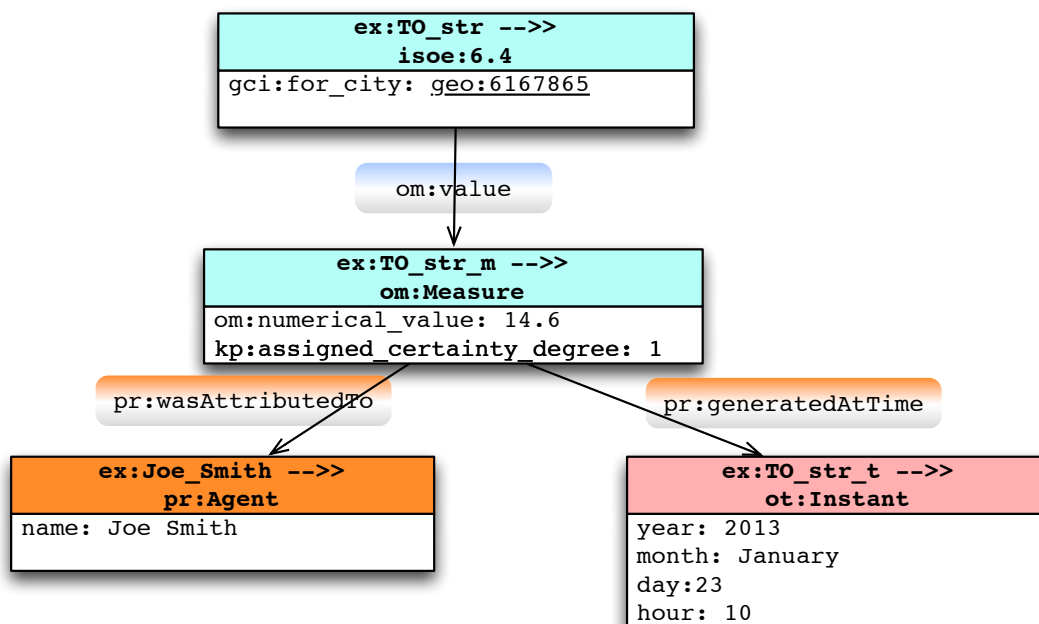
ex:TO_str -->>
isoe:6.4

gci:for_city: geo:6167865

om:value

ex:TO_str_m -->>
om:Measure

om:numerical_value: 14.6
kp:assigned_certainty_degree: 1

pr:wasAttributedTo

pr:generatedAtTime

ex:Joe_Smith -->>
pr:Agent

name: Joe Smith

ex:TO_str_t -->>
ot:Instant

year: 2013
month: January
day:23
hour: 10